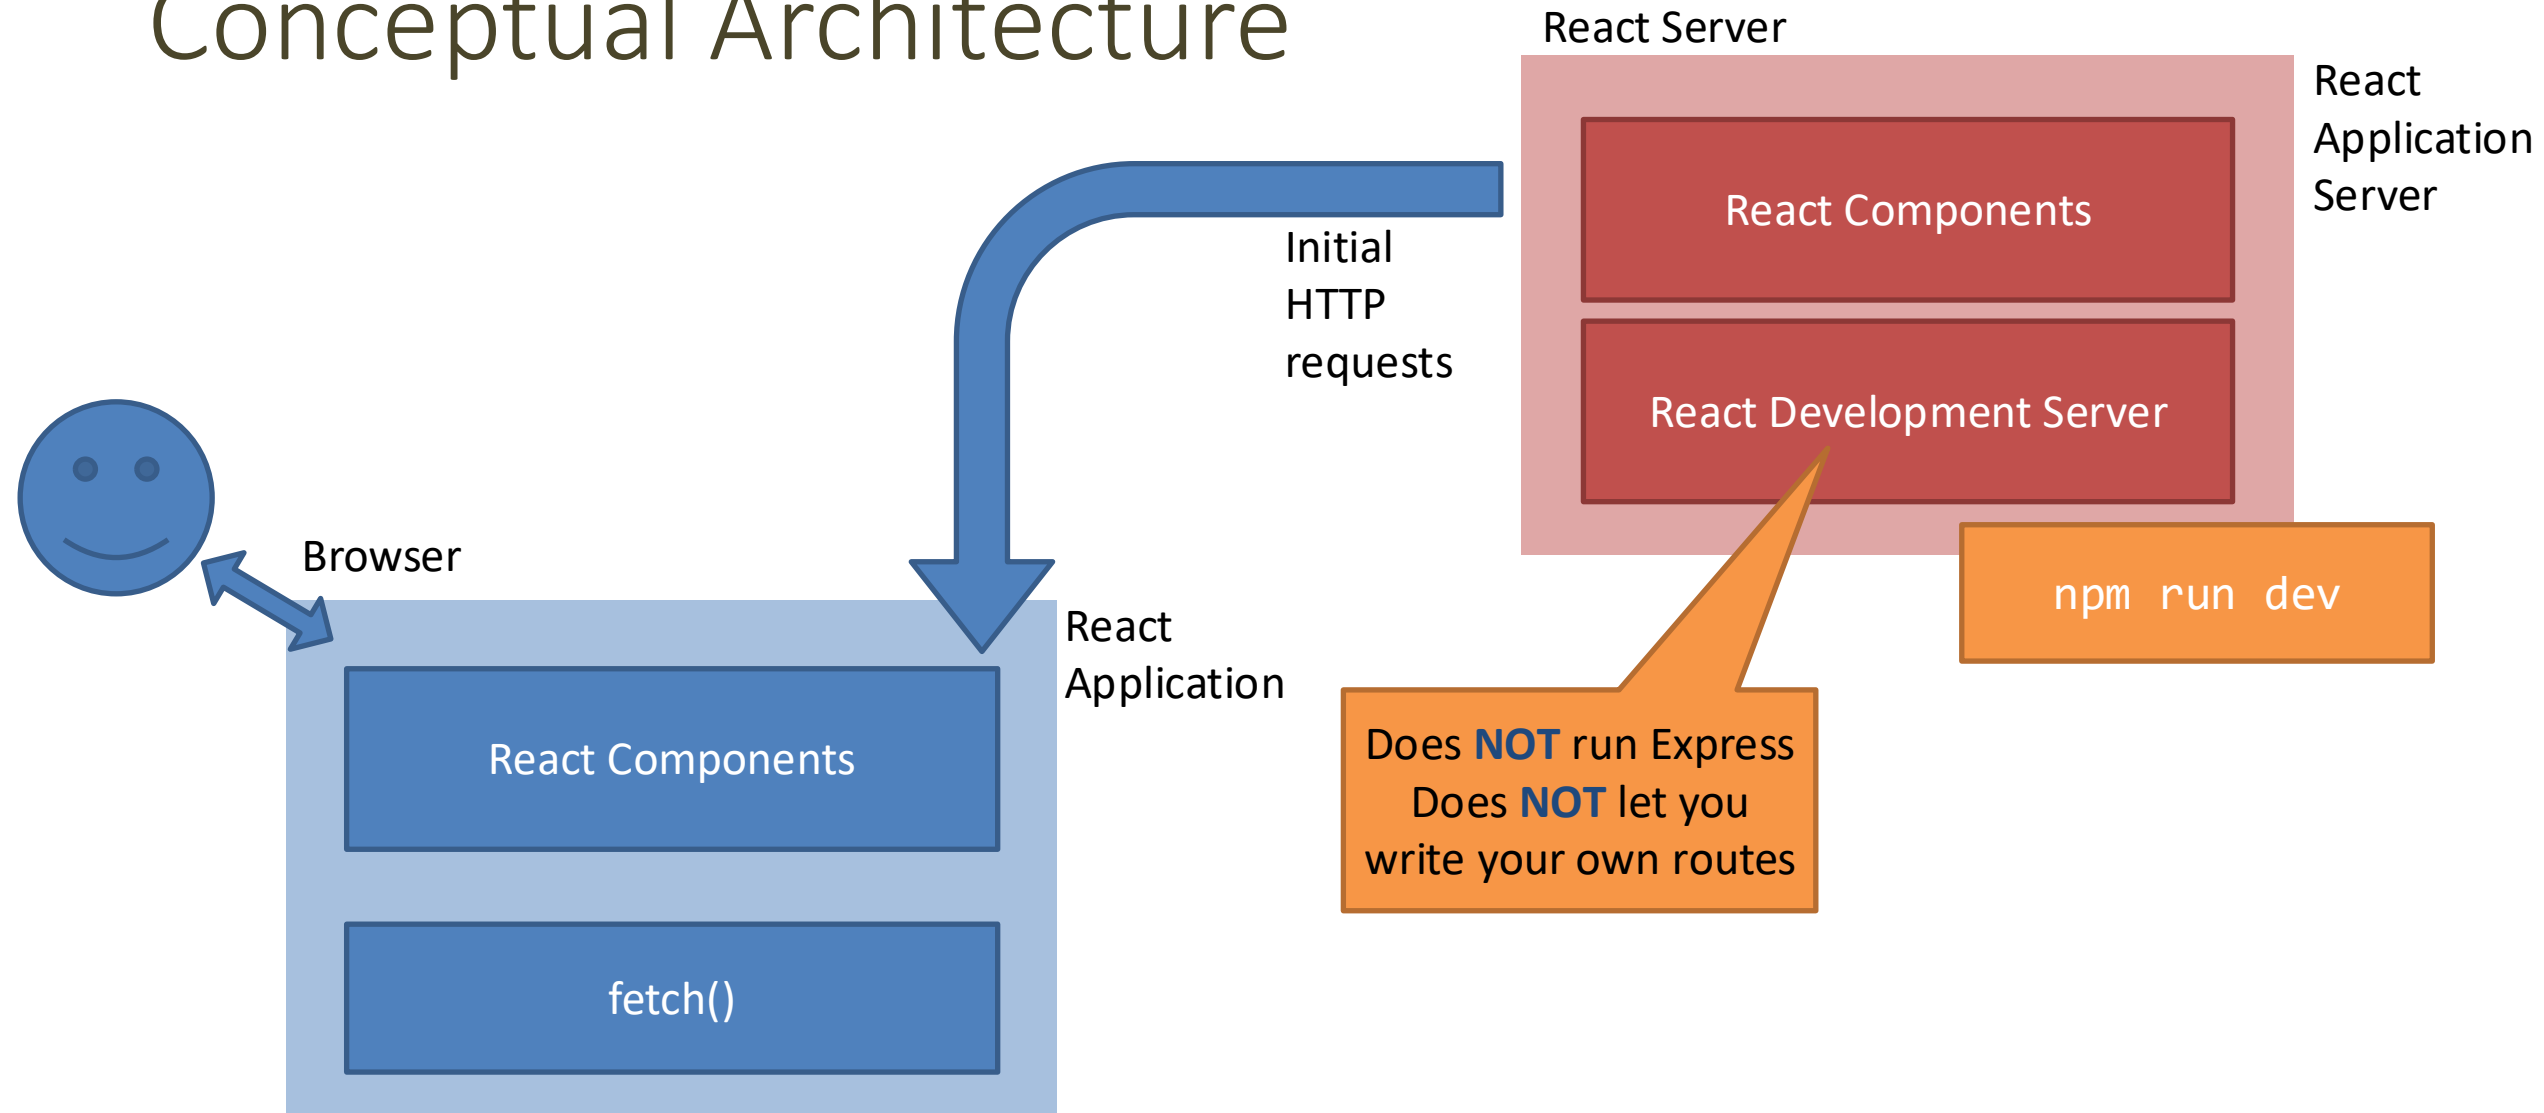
Conceptual Architecture

React Server

React Application Server

React Components

React Development Server

Initial HTTP requests

npm run dev

Browser

React Application

React Components

fetch()

Does NOT run Express
Does NOT let you write your own routes